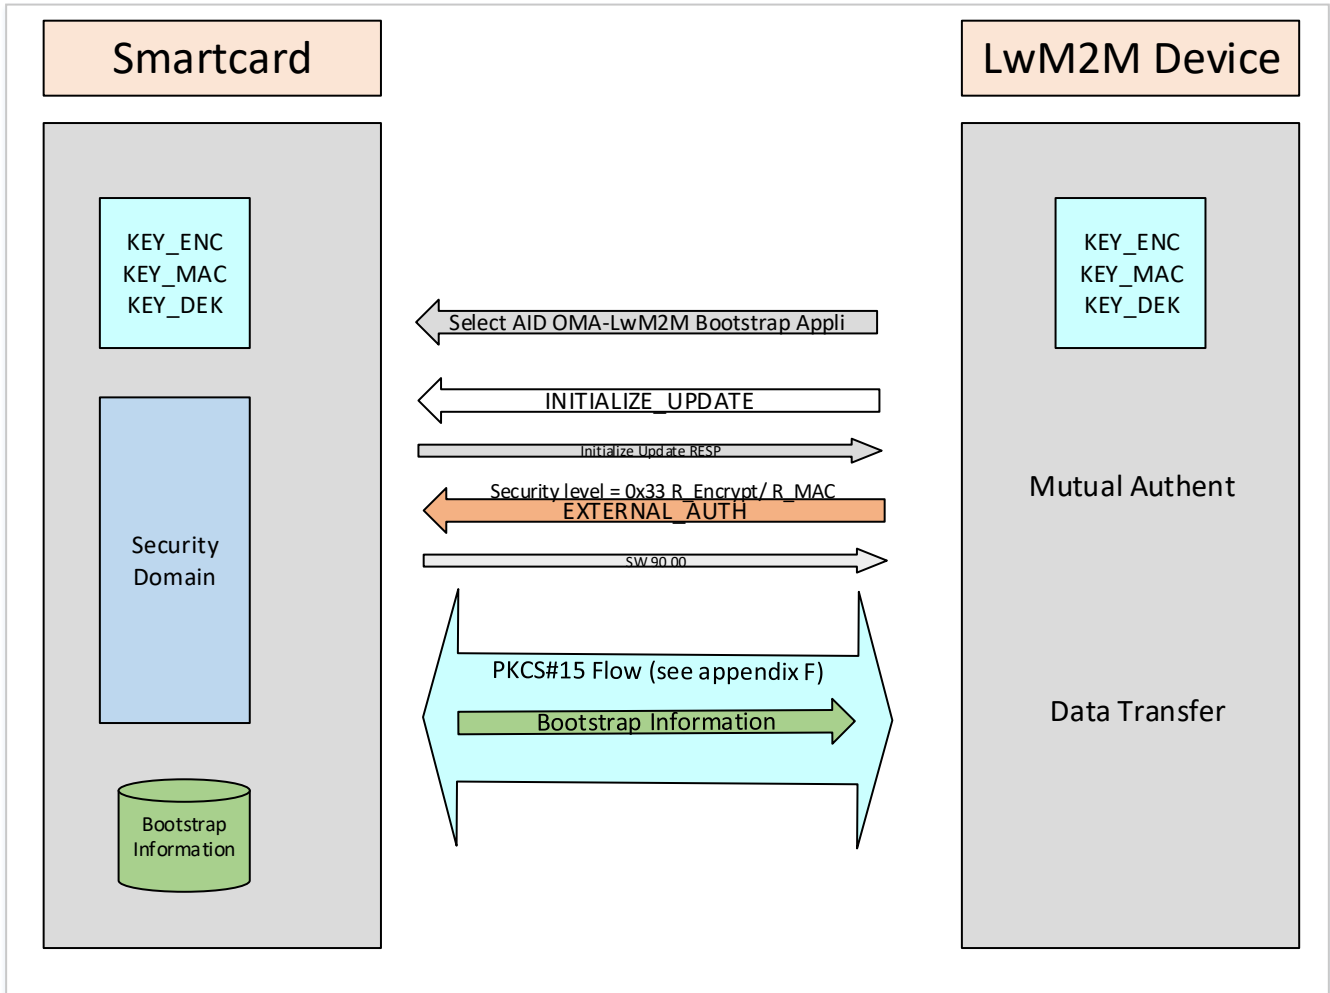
Smartcard

KEY_ENC
KEY_MAC
KEY_DEK

Security Domain

Bootstrap Information

Select AID OMA-LwM2M Bootstrap Appli

INITIALIZE_UPDATE

Initialize Update RESP

Security level = 0x33 R_Encrypt/ R_MAC
EXTERNAL_AUTH

SW 90 00

PKCS#15 Flow (see appendix F)

Bootstrap Information

LwM2M Device

KEY_ENC
KEY_MAC
KEY_DEK

Mutual Authent

Data Transfer